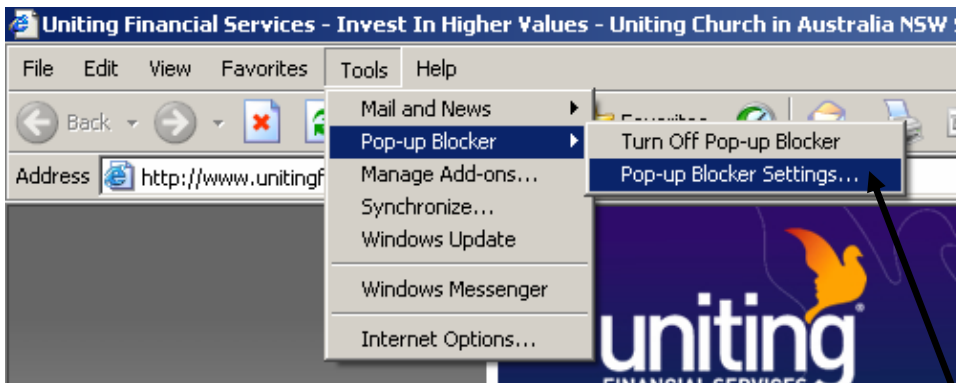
Uniting Financial Services - Invest In Higher Values - Uniting Church in Australia NSW

File Edit View Favorites Tools Help

Back

Address http://www.unitingf

Mail and News
Pop-up Blocker
Manage Add-ons...
Synchronize...
Windows Update
Windows Messenger
Internet Options...

Turn Off Pop-up Blocker
Pop-up Blocker Settings...

Favorites

uniting
FINANCIAL SERVICES